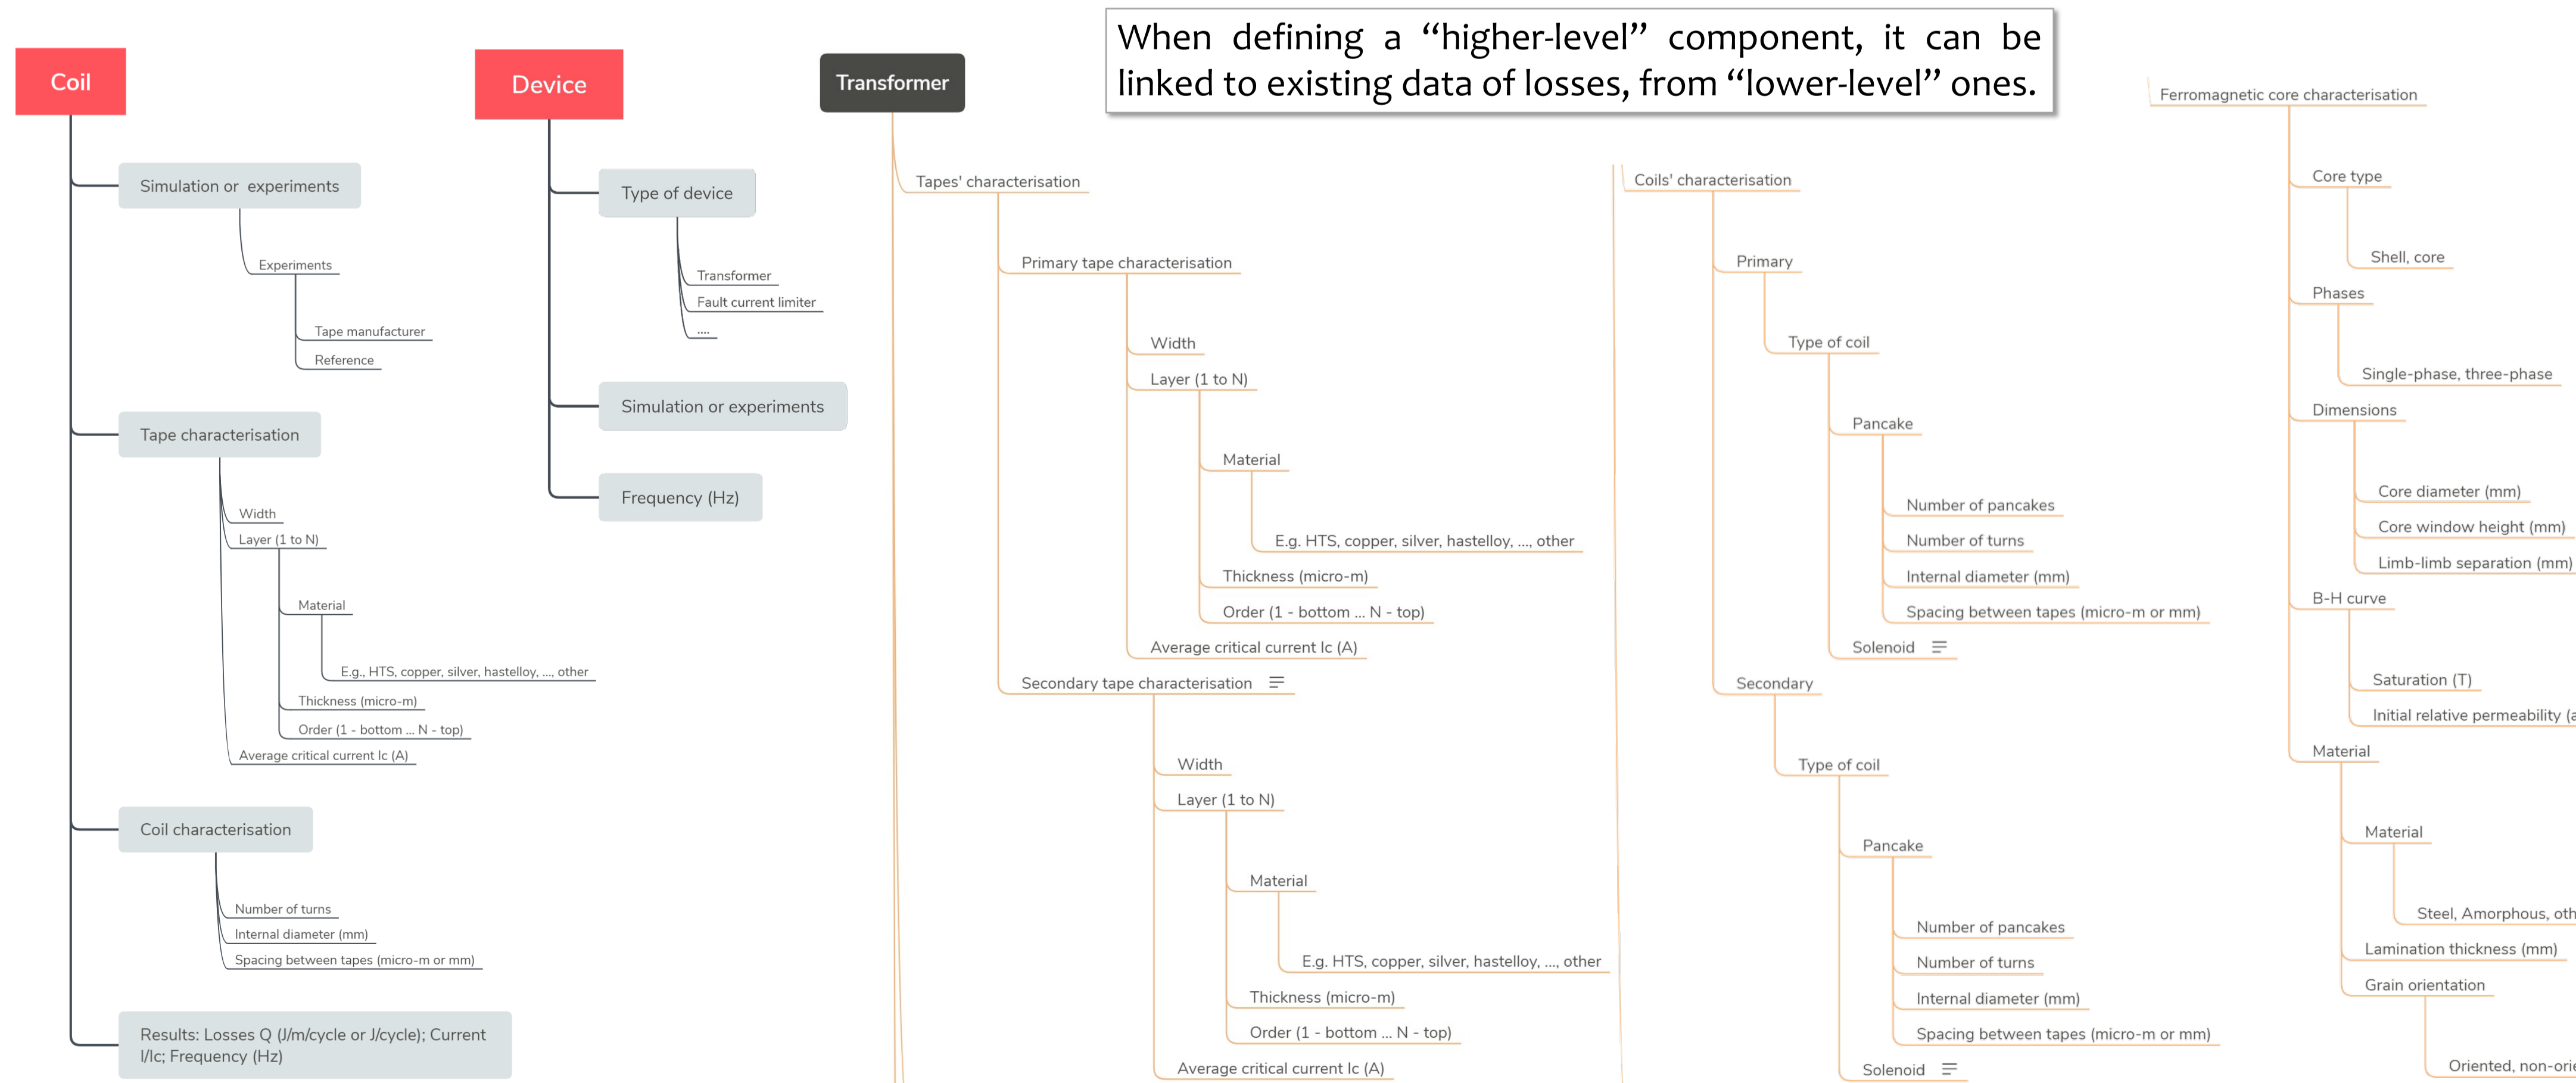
When defining a “higher-level” component, it can be linked to existing data of losses, from “lower-level” ones.

Coil

Simulation or experiments

Experiments

Tape manufacturer

Reference

Tape characterisation

Width

Layer (1 to N)

Material

E.g., HTS, copper, silver, hastelloy, ..., other

Thickness (micro-m)

Order (1 - bottom ... N - top)

Average critical current Ic (A)

Coil characterisation

Number of turns

Internal diameter (mm)

Spacing between tapes (micro-m or mm)

Results: Losses Q (J/m/cycle or J/cycle); Current I/Ic; Frequency (Hz)

Device

Type of device

Transformer

Fault current limiter

....

Simulation or experiments

Frequency (Hz)

Transformer

Tapes' characterisation

Primary tape characterisation

Width

Layer (1 to N)

Material

E.g. HTS, copper, silver, hastelloy, ..., other

Thickness (micro-m)

Order (1 - bottom ... N - top)

Average critical current Ic (A)

Secondary tape characterisation

Width

Layer (1 to N)

Material

E.g. HTS, copper, silver, hastelloy, ..., other

Thickness (micro-m)

Order (1 - bottom ... N - top)

Average critical current Ic (A)

Coils' characterisation

Primary

Type of coil

Pancake

Number of pancakes

Number of turns

Internal diameter (mm)

Spacing between tapes (micro-m or mm)

Solenoid

Secondary

Type of coil

Pancake

Number of pancakes

Number of turns

Internal diameter (mm)

Spacing between tapes (micro-m or mm)

Solenoid

Ferromagnetic core characterisation

Core type

Shell, core

Phases

Single-phase, three-phase

Dimensions

Core diameter (mm)

Core window height (mm)

Limb-limb separation (mm)

B-H curve

Saturation (T)

Initial relative permeability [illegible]

Material

Material

Steel, Amorphous, oth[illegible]

Lamination thickness (mm)

Grain orientation

Oriented, non-ori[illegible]